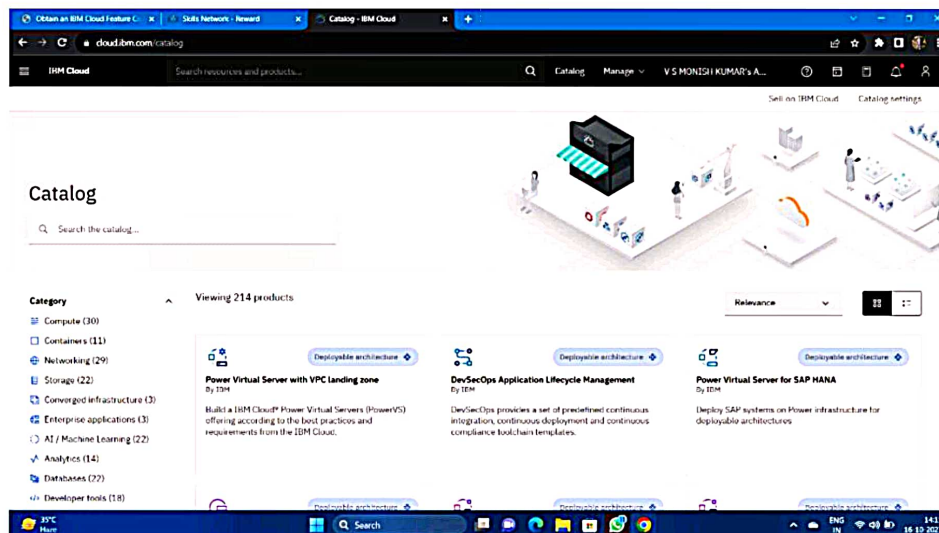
Obtain an IBM Cloud Feature C...
Skills Network - Reward
Catalog - IBM Cloud
cloud.ibm.com/catalog
IBM Cloud
Search resources and products...
Catalog
Manage
V S MONISH KUMAR's A...
Sell on IBM Cloud
Catalog settings

Catalog
Search the catalog...

Category
Compute (30)
Containers (11)
Networking (29)
Storage (22)
Converged infrastructure (3)
Enterprise applications (3)
AI / Machine Learning (22)
Analytics (14)
Databases (22)
Developer tools (18)

Viewing 214 products
Relevance

Deployable architecture
Power Virtual Server with VPC landing zone
By IBM
Build a IBM Cloud® Power Virtual Servers (PowerVS) offering according to the best practices and requirements from the IBM Cloud.

Deployable architecture
DevSecOps Application Lifecycle Management
By IBM
DevSecOps provides a set of predefined continuous integration, continuous deployment and continuous compliance toolchain templates.

Deployable architecture
Power Virtual Server for SAP HANA
By IBM
Deploy SAP systems on Power infrastructure for deployable architectures

Deployable architecture
Deployable architecture
Deployable architecture

35°C
Haze
Search
ENG
IN
14:1
16-10-202